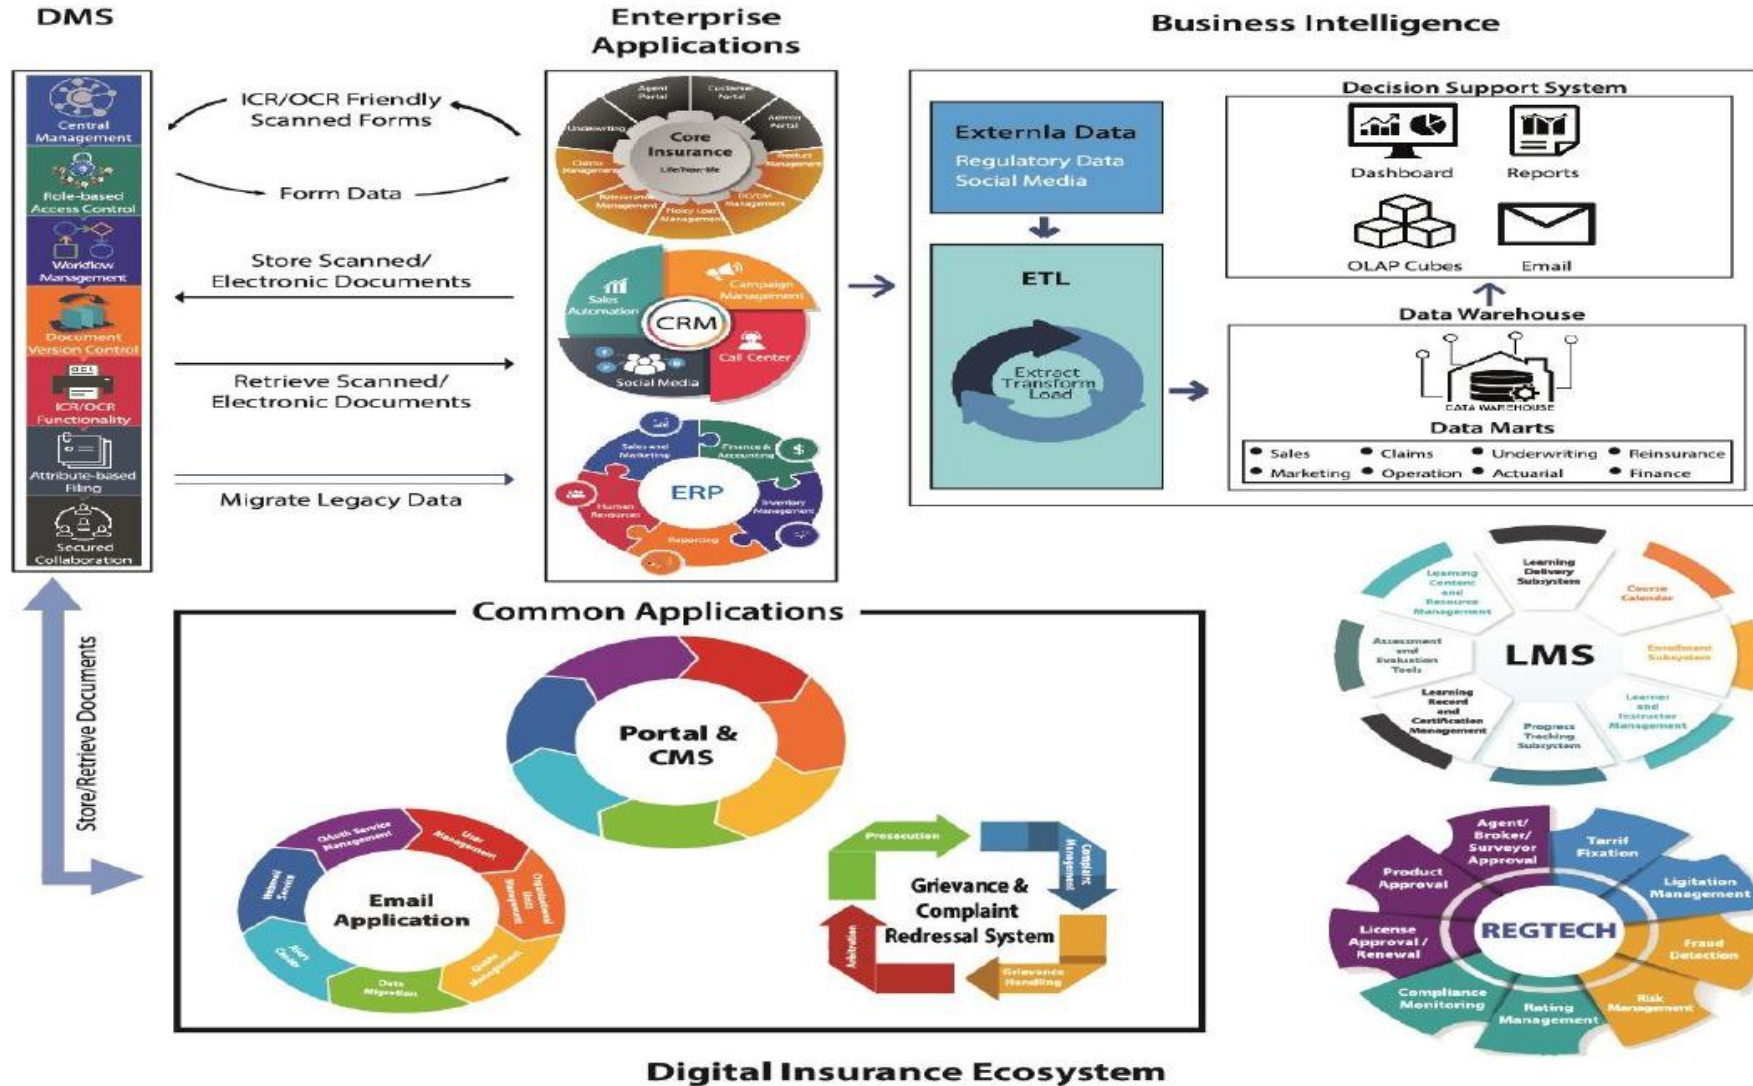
DMS

Central Management
Role-based Access Control
Workflow Management
Document Version Control
ICR/OCR Functionality
Attribute-based Filing
Secured Collaboration

ICR/OCR Friendly Scanned Forms

Form Data

Store Scanned/ Electronic Documents

Retrieve Scanned/ Electronic Documents

Migrate Legacy Data

Enterprise Applications

Agent Portal
Customer Portal
Admin Portal
Product Management
Underwriting
Core Insurance
Life/Non-life
Claims Management
Reinsurance Management
Policy Loan Management
PO/DM Management

Sales Automation
Campaign Management
CRM
Call Center
Social Media

Sales and Marketing
Finance & Accounting
ERP
Human Resources
Inventory Management
Reporting

Business Intelligence

Externla Data
Regulatory Data
Social Media

ETL

Extract Transform Load

Decision Support System

Dashboard
Reports
OLAP Cubes
Email

Data Warehouse

DATA WAREHOUSE

Data Marts

• Sales • Claims • Underwriting • Reinsurance
• Marketing • Operation • Actuarial • Finance

Store/Retrieve Documents

Common Applications

Portal & CMS

OAuth Service Management
User Management
Organizational Units Management
Quota Management
Data Migration
Alert Center
Webmail Service
Email Application

Prosecution
Complaint Management
Grievance & Complaint Redressal System
Grievance Handling
Arbitration

Learning Delivery Subsystem
Course Calendar
Enrollment Subsystem
Learner and Instructor Management
Progress Tracking Subsystem
Learning Record and Certification Management
Assessment and Evaluation Tools
Learning Content and Resource Management
LMS

Agent/ Broker/ Surveyor Approval
Tarrif Fixation
Litigation Management
Fraud Detection
Risk Management
Rating Management
Compliance Monitoring
License Approval / Renewal
Product Approval
REGTECH

Digital Insurance Ecosystem